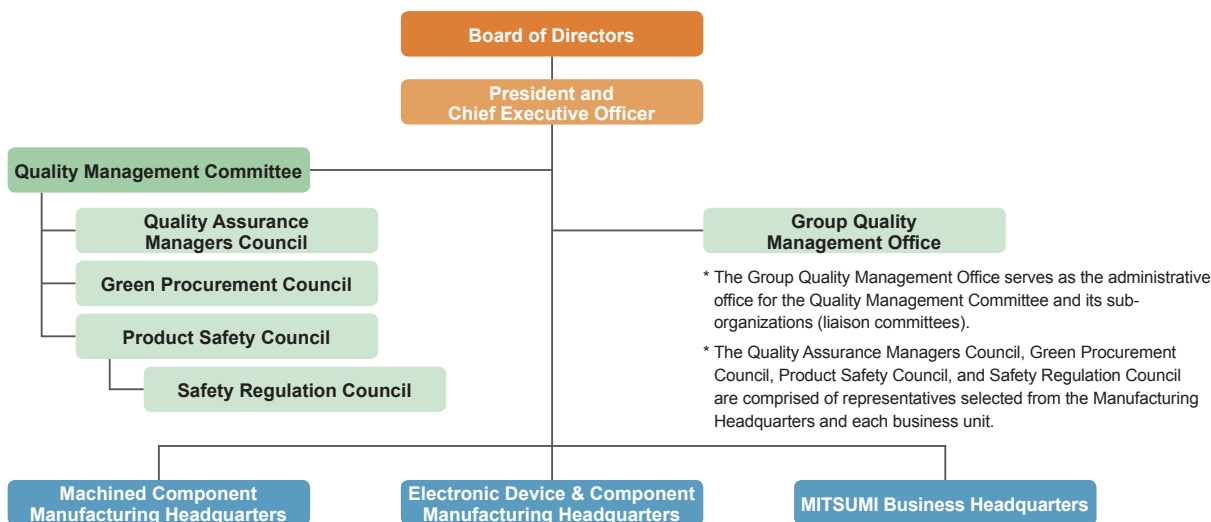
Board of Directors

President and Chief Executive Officer

Quality Management Committee

Quality Assurance Managers Council

Green Procurement Council

Product Safety Council

Safety Regulation Council

Group Quality Management Office

* The Group Quality Management Office serves as the administrative office for the Quality Management Committee and its sub-organizations (liaison committees).

* The Quality Assurance Managers Council, Green Procurement Council, Product Safety Council, and Safety Regulation Council are comprised of representatives selected from the Manufacturing Headquarters and each business unit.

Machined Component Manufacturing Headquarters

Electronic Device & Component Manufacturing Headquarters

MITSUMI Business Headquarters